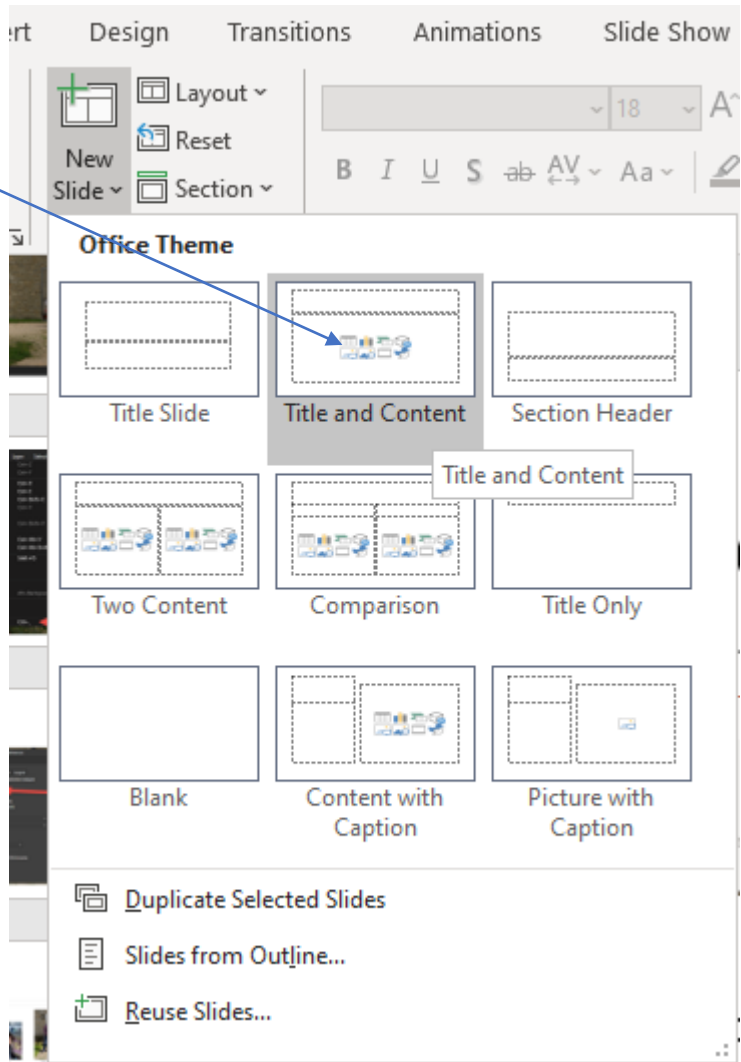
ert Design Transitions Animations Slide Show

Layout
Reset
New Slide
Section
18
B I U S ab AV Aa

Office Theme

Title Slide
Title and Content
Section Header
Title and Content
Two Content
Comparison
Title Only
Blank
Content with Caption
Picture with Caption

Duplicate Selected Slides
Slides from Outline...
Reuse Slides...